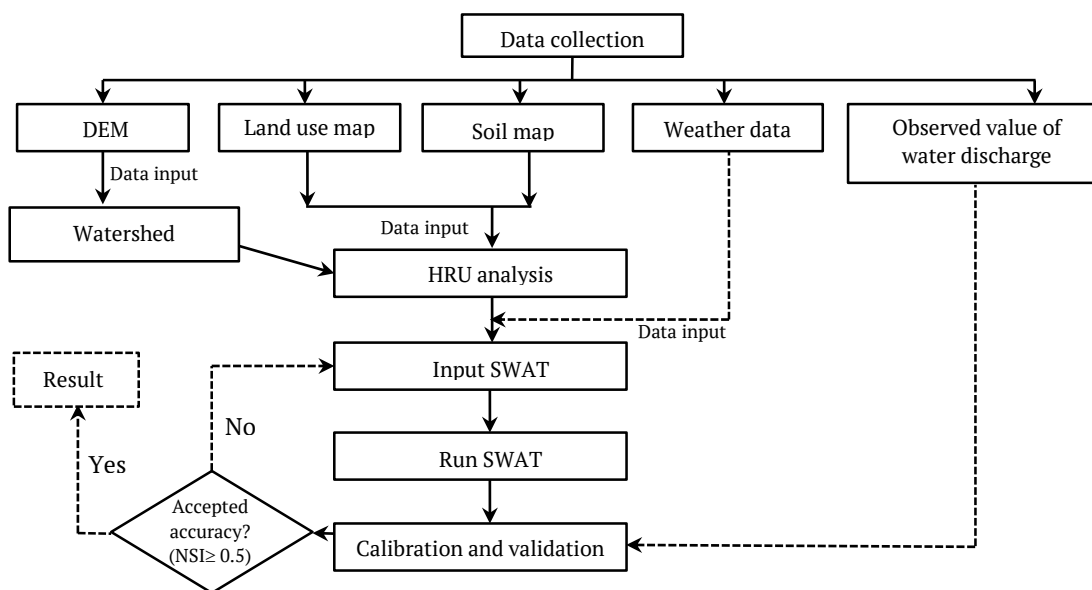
Data collection

DEM

Land use map

Soil map

Weather data

Observed value of water discharge

Data input

Watershed

Data input

HRU analysis

Data input

Result

Input SWAT

No

Yes

Run SWAT

Accepted accuracy? (NSI$\geq$ 0.5)

Calibration and validation